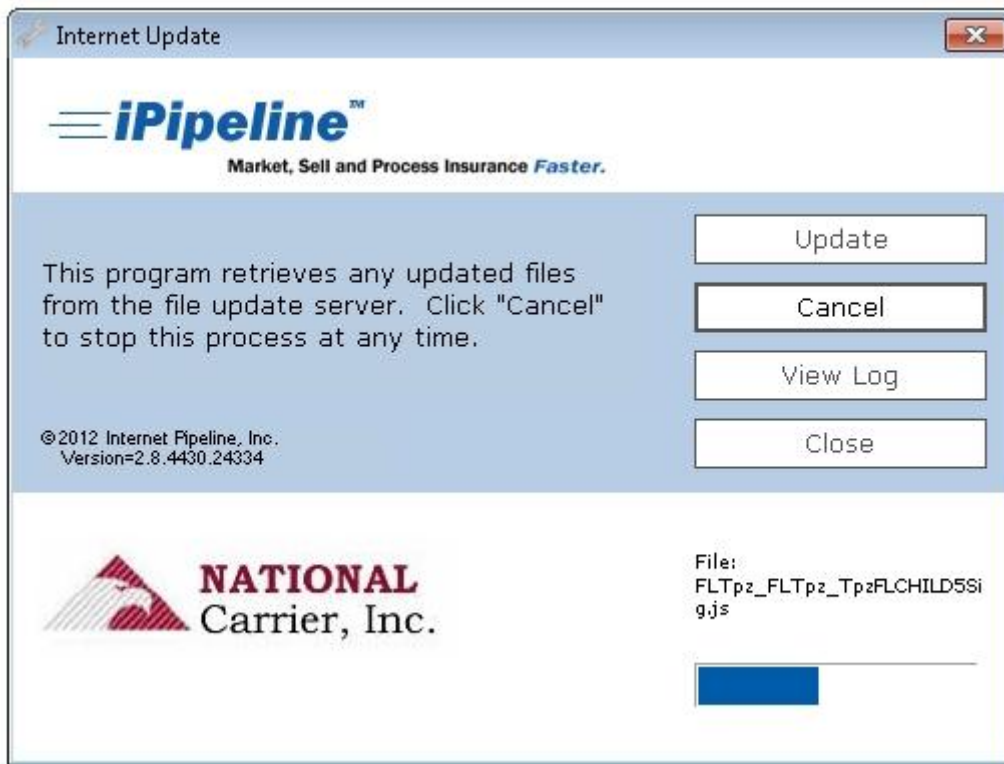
Internet Update

iPipeline™
Market, Sell and Process Insurance Faster.

This program retrieves any updated files from the file update server. Click "Cancel" to stop this process at any time.

Update
Cancel
View Log
Close

©2012 Internet Pipeline, Inc.
Version=2.8.4430.24334

NATIONAL
Carrier, Inc.

File:
FLTpz_FLTpz_TpzFLCHILD5Sig.js